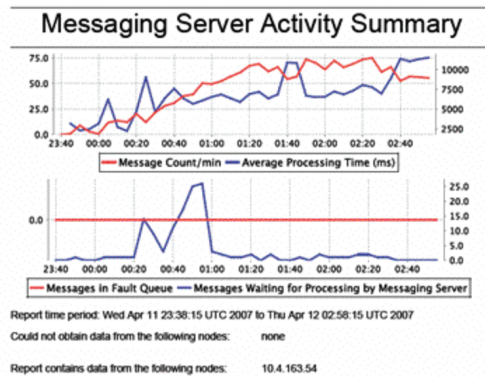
Messaging Server Activity Summary

75.0
50.0
25.0
0.0

10000
7500
5000
2500

23:40 00:00 00:20 00:40 01:00 01:20 01:40 02:00 02:20 02:40

Message Count/min
Average Processing Time (ms)

0.0

25.0
20.0
15.0
10.0
5.0
0.0

23:40 00:00 00:20 00:40 01:00 01:20 01:40 02:00 02:20 02:40

Messages in Fault Queue
Messages Waiting for Processing by Messaging Server

Report time period: Wed Apr 11 23:38:15 UTC 2007 to Thu Apr 12 02:58:15 UTC 2007

Could not obtain data from the following nodes: none

Report contains data from the following nodes: 10.4.163.54